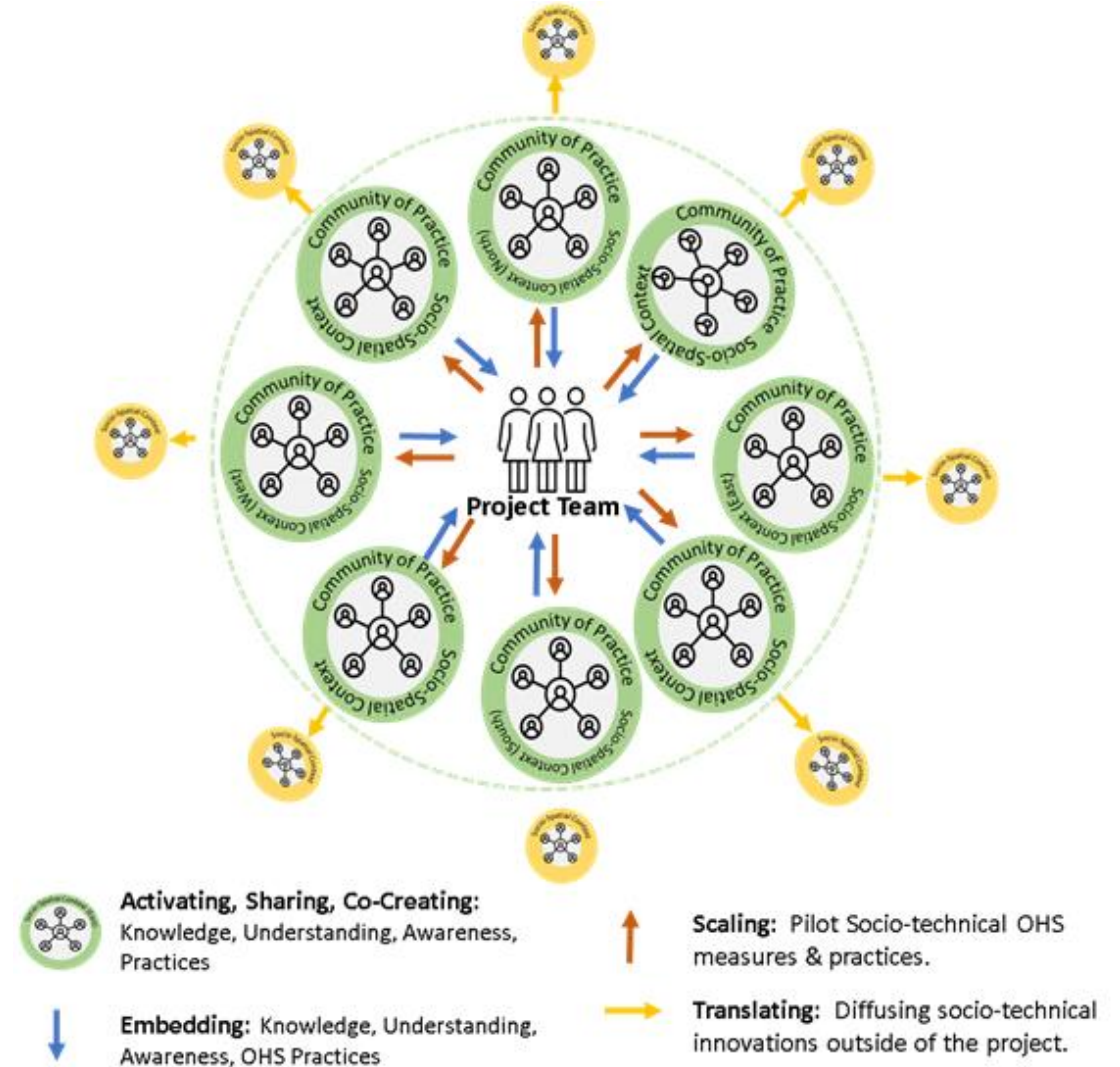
Community of Practice
Socio-Spatial Context (North)

Community of Practice
Socio-Spatial Context

Community of Practice
Socio-Spatial Context

Community of Practice
Socio-Spatial Context (West)

Project Team

Community of Practice
Socio-Spatial Context (East)

Community of Practice
Socio-Spatial Context

Community of Practice
Socio-Spatial Context (South)

Community of Practice
Socio-Spatial Context

Activating, Sharing, Co-Creating: Knowledge, Understanding, Awareness, Practices

Embedding: Knowledge, Understanding, Awareness, OHS Practices

Scaling: Pilot Socio-technical OHS measures & practices.

Translating: Diffusing socio-technical innovations outside of the project.